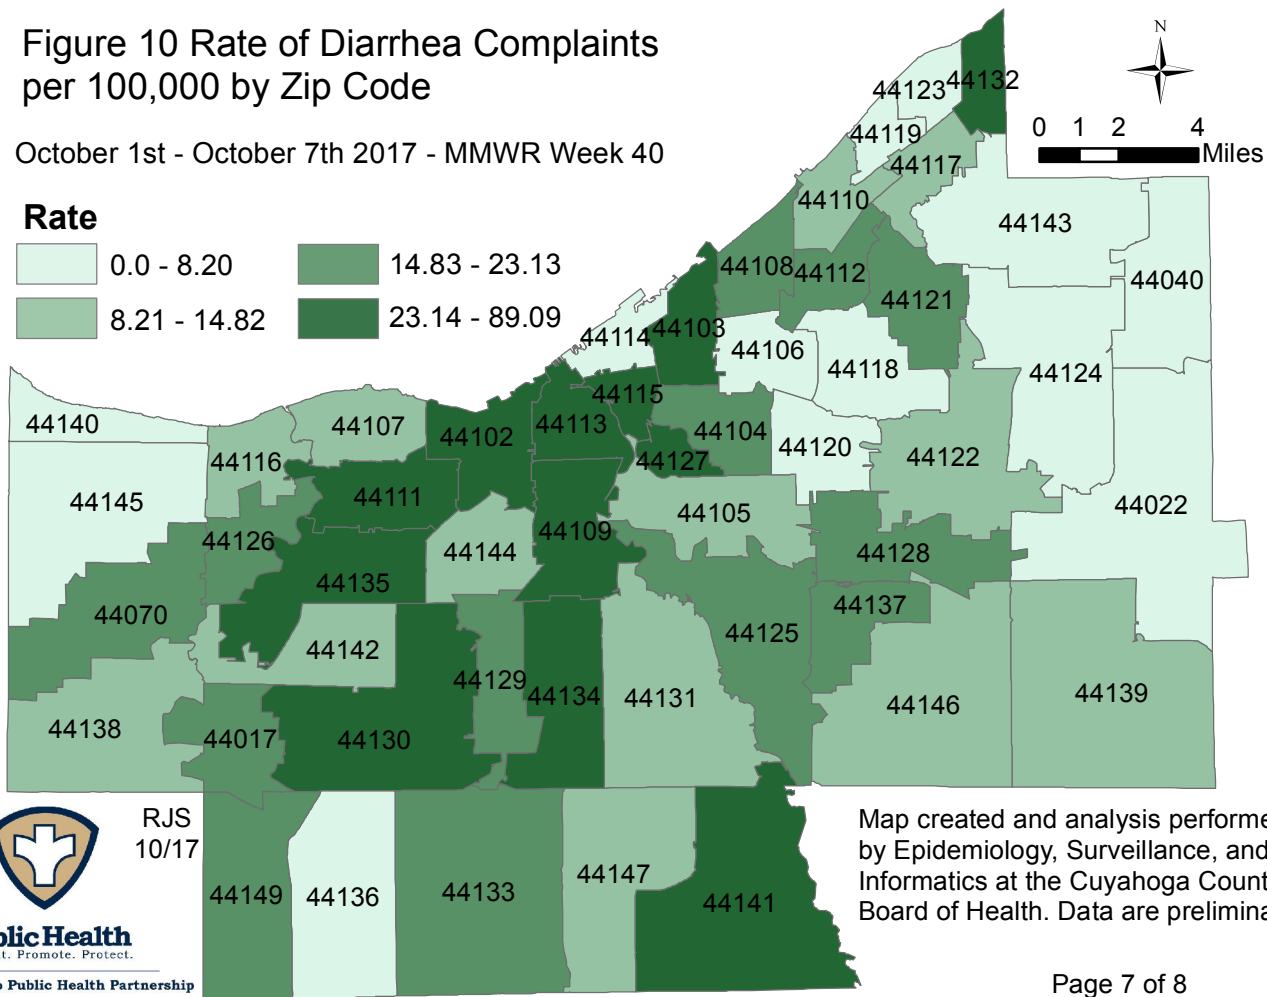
Figure 10 Rate of Diarrhea Complaints per 100,000 by Zip Code

October 1st - October 7th 2017 - MMWR Week 40

Rate

0.0 - 8.20

8.21 - 14.82

14.83 - 23.13

23.14 - 89.09

N

0 1 2 4 Miles

44123 44132 44119 44117 44110 44143 44108 44112 44040 44121 44114 44103 44106 44118 44124 44115 44140 44107 44102 44113 44104 44120 44122 44116 44127 44111 44145 44105 44022 44126 44109 44144 44128 44135 44070 44137 44125 44142 44129 44134 44131 44146 44139 44138 44017 44130

RJS 10/17

44149 44136 44133 44147 44141

Map created and analysis performe by Epidemiology, Surveillance, and Informatics at the Cuyahoga Count Board of Health. Data are prelimina

blic Health
t. Promote. Protect.
Public Health Partnership

Page 7 of 8